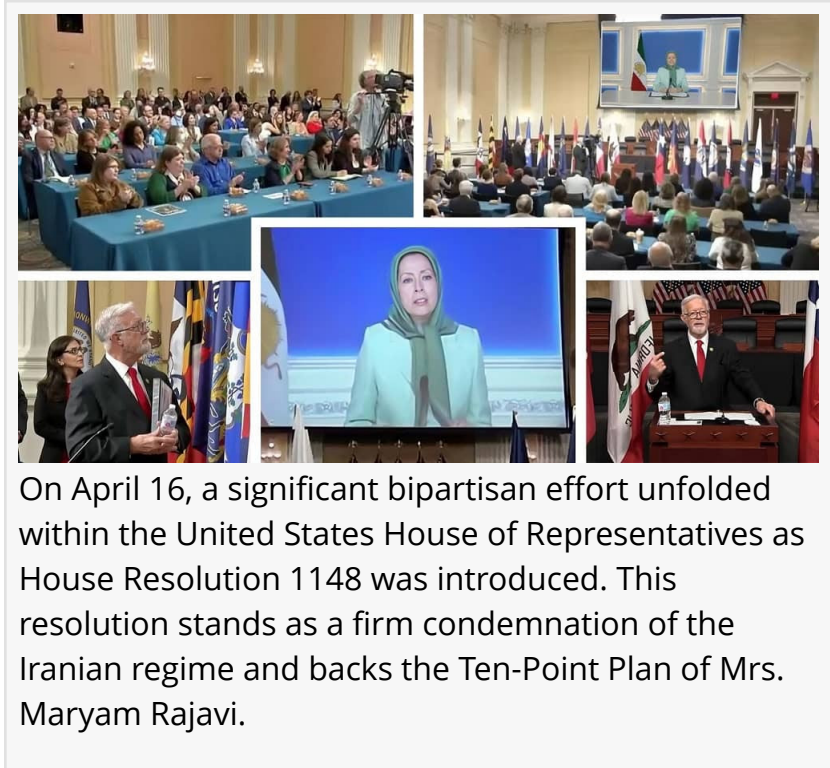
On April 16, a significant bipartisan effort unfolded within the United States House of Representatives as House Resolution 1148 was introduced. This resolution stands as a firm condemnation of the Iranian regime and backs the Ten-Point Plan of Mrs. Maryam Rajavi.